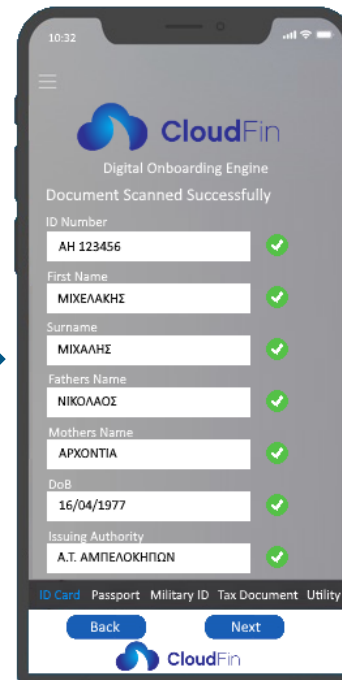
10:32

CloudFin

Digital Onboarding Engine

Document Scanned Successfully

ID Number
AH 123456

First Name
ΜΙΧΕΛΑΚΗΣ

Surname
ΜΙΧΑΛΗΣ

Fathers Name
ΝΙΚΟΛΑΟΣ

Mothers Name
ΑΡΧΟΝΤΙΑ

DoB
16/04/1977

Issuing Authority
Α.Τ. ΑΜΠΕΛΟΚΗΠΩΝ

ID Card Passport Military ID Tax Document Utility

Back Next

CloudFin